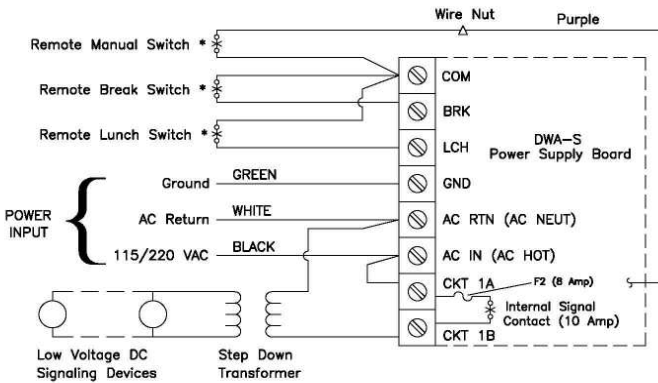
Wire Nut

Purple

Remote Manual Switch *

Remote Break Switch *

Remote Lunch Switch *

COM

BRK

LCH

DWA-S
Power Supply Board

Ground

GREEN

GND

POWER INPUT

AC Return

WHITE

AC RTN (AC NEUT)

115/220 VAC

BLACK

AC IN (AC HOT)

CKT 1A

F2 (8 Amp)

Internal Signal Contact (10 Amp)

CKT 1B

Low Voltage DC Signaling Devices

Step Down Transformer